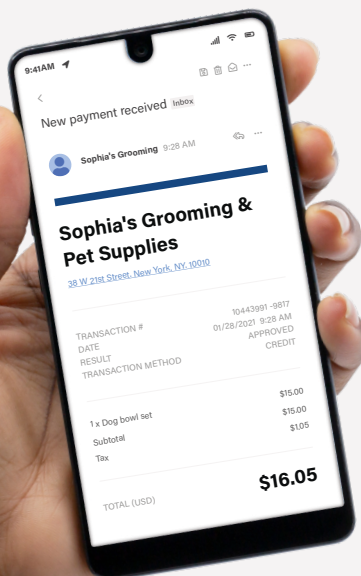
9:41AM

<

New payment received Inbox

Sophia's Grooming 9:28 AM

Sophia's Grooming & Pet Supplies

38 W 21st Street, New York, NY, 10010

| | |
|---|---|
| TRANSACTION # | 10443991 -9817 |
| DATE | 01/28/2021 9:28 AM |
| RESULT | APPROVED |
| TRANSACTION METHOD | CREDIT |

| | |
|---|---|
| | $15.00 |
| 1 x Dog bowl set | $15.00 |
| Subtotal | $1.05 |
| Tax | |

TOTAL (USD) $16.05